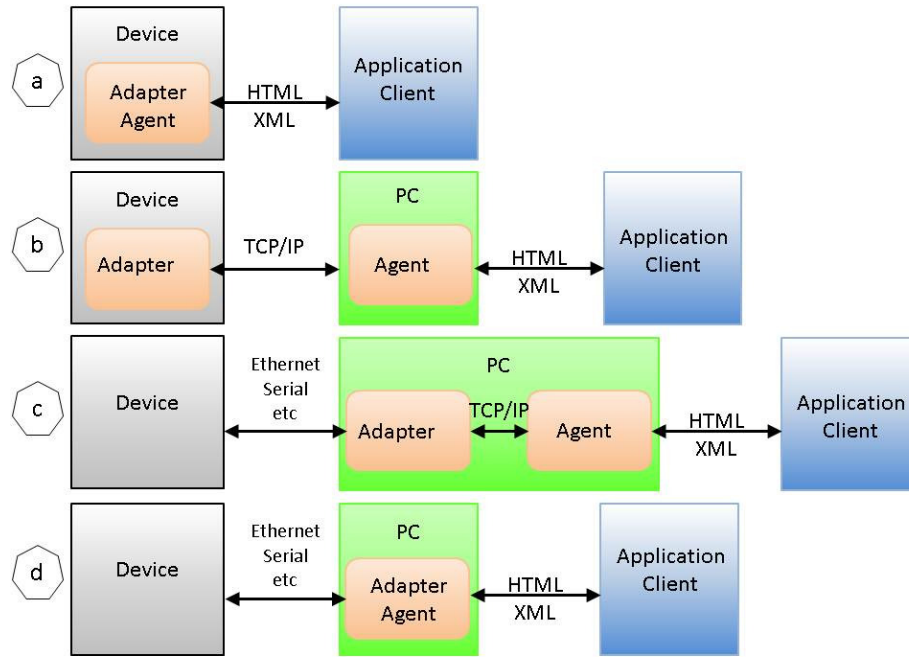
a
Device
Adapter Agent
HTML XML
Application Client

b
Device
Adapter
TCP/IP
PC
Agent
HTML XML
Application Client

c
Device
Ethernet Serial etc
PC
Adapter
TCP/IP
Agent
HTML XML
Application Client

d
Device
Ethernet Serial etc
PC
Adapter Agent
HTML XML
Application Client